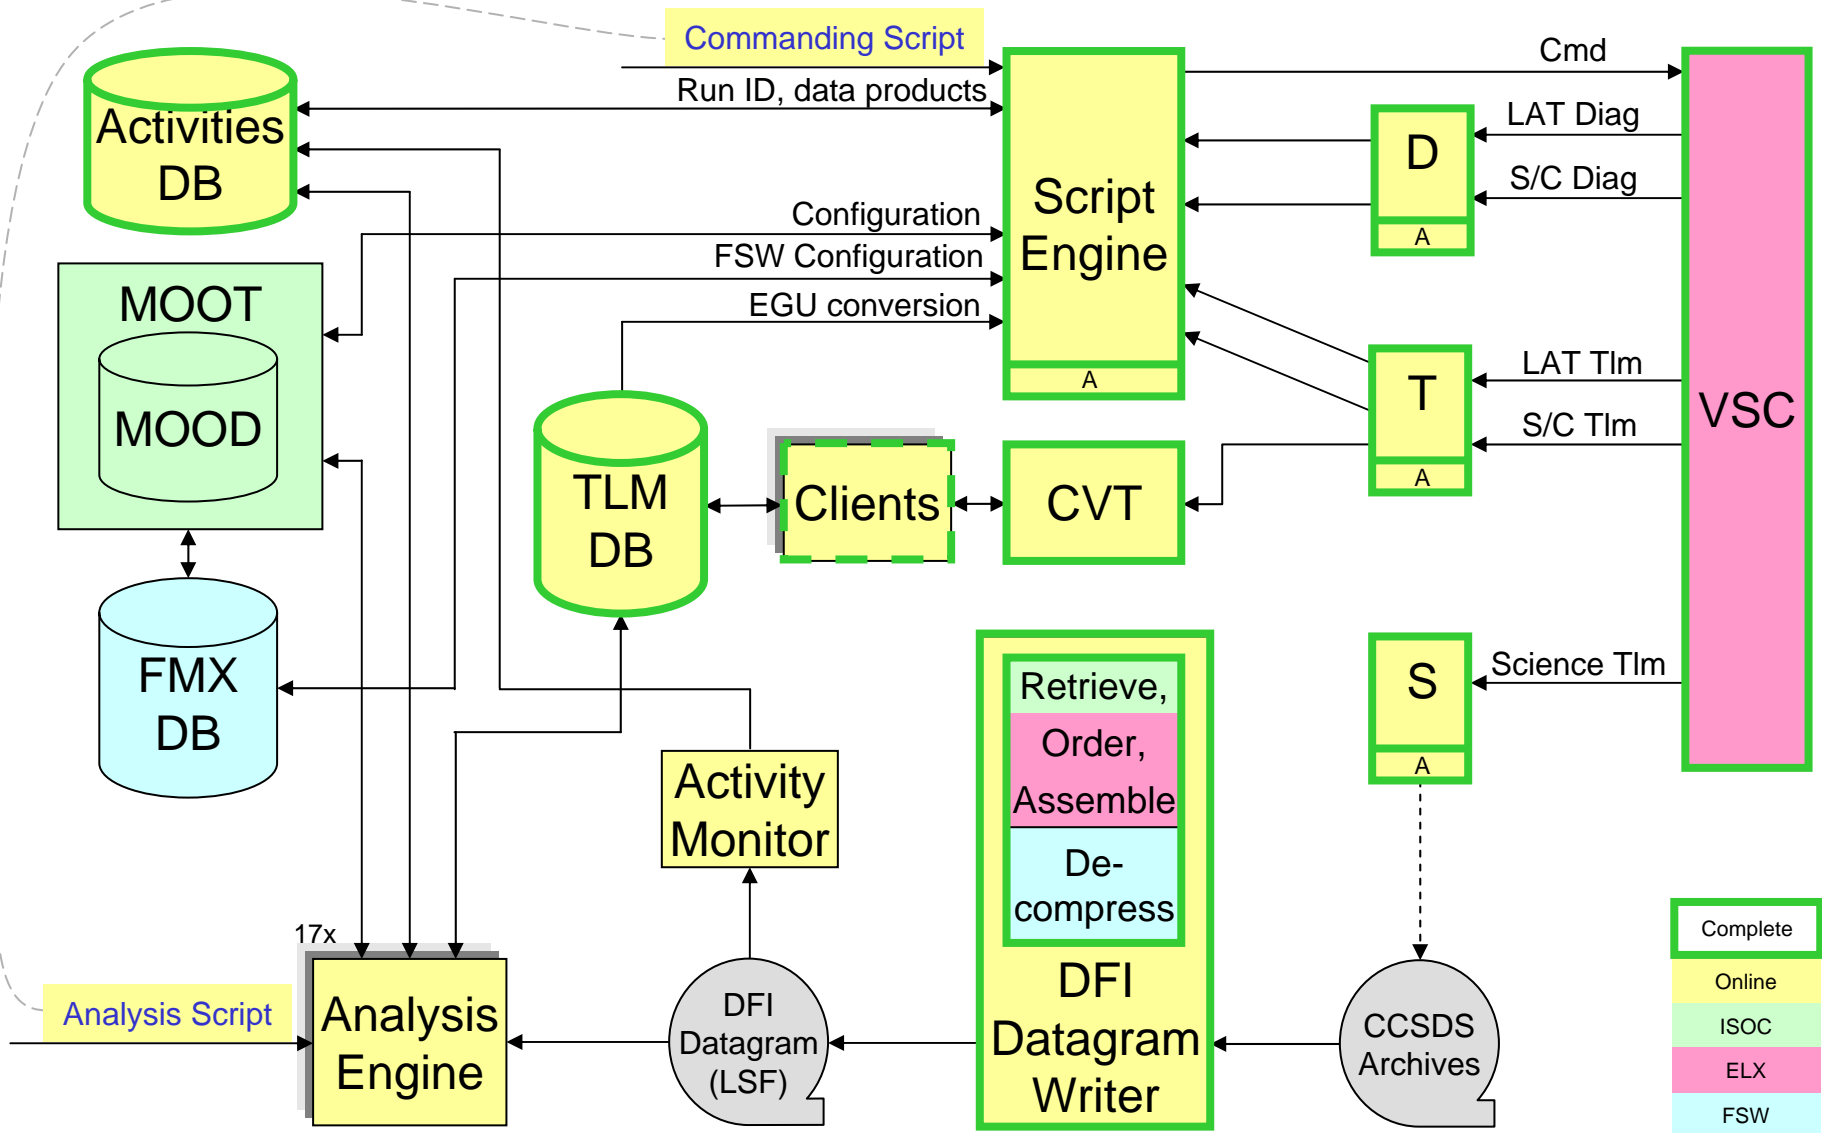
Commanding Script

Run ID, data products

Cmd

Activities DB

Script Engine

A

D

A

LAT Diag

S/C Diag

Configuration

FSW Configuration

EGU conversion

MOOT

MOOD

T

A

LAT Tlm

S/C Tlm

VSC

TLM DB

Clients

CVT

FMX DB

Retrieve, Order, Assemble

De-compress

DFI Datagram Writer

S

A

Science Tlm

Activity Monitor

17x

Analysis Script

Analysis Engine

DFI Datagram (LSF)

CCSDS Archives

Complete

Online

ISOC

ELX

FSW